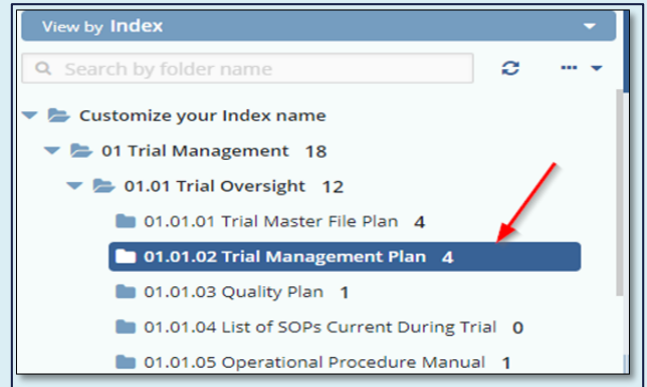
View by Index

Search by folder name

Customize your Index name

01 Trial Management 18

01.01 Trial Oversight 12

01.01.01 Trial Master File Plan 4

01.01.02 Trial Management Plan 4

01.01.03 Quality Plan 1

01.01.04 List of SOPs Current During Trial 0

01.01.05 Operational Procedure Manual 1